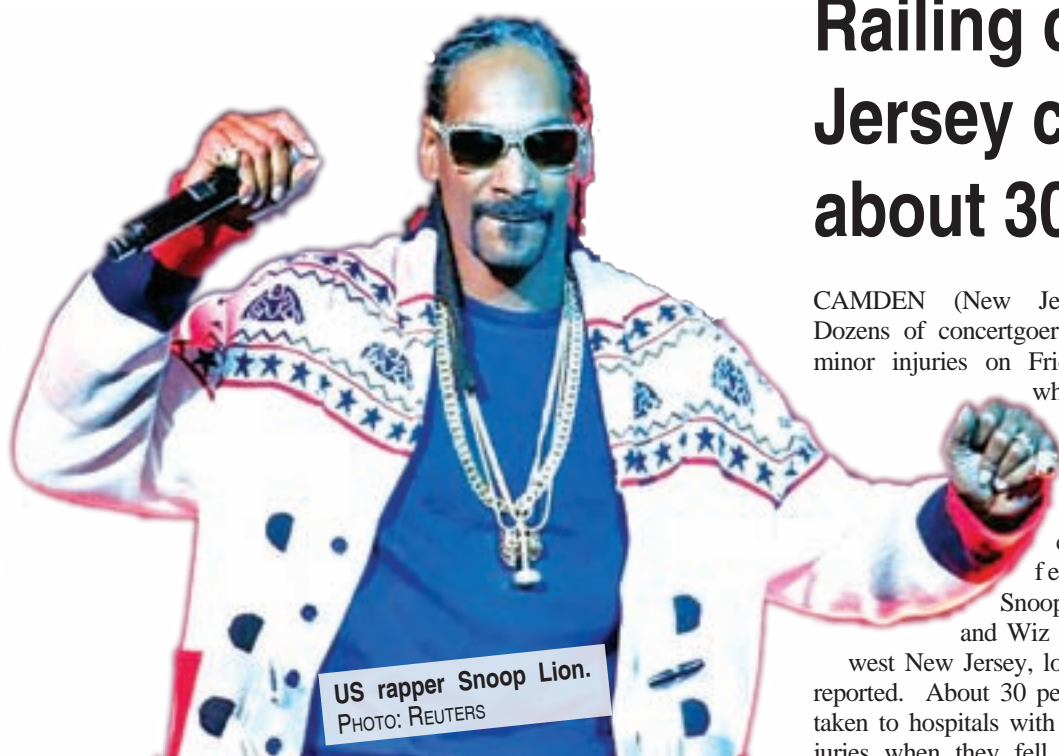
Railing c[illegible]
Jersey c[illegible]
about 30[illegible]

CAMDEN (New Je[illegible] Dozens of concertgoer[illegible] minor injuries on Fri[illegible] wh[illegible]

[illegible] c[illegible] fe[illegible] Snoop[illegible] and Wiz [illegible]

west New Jersey, lo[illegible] reported. About 30 pe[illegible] taken to hospitals with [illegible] juries when they fell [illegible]

US rapper Snoop Lion.
PHOTO: REUTERS